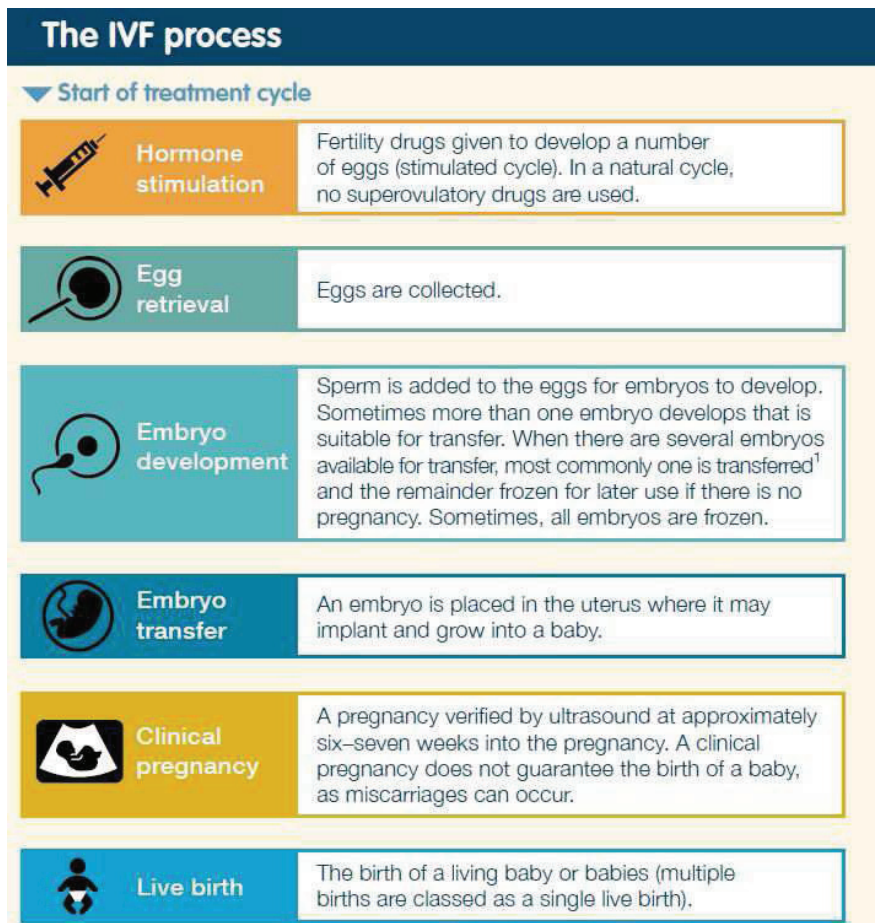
The IVF process

Start of treatment cycle

| | |
|---|---|
| Hormone stimulation | Fertility drugs given to develop a number of eggs (stimulated cycle). In a natural cycle, no superovulatory drugs are used. |
| Egg retrieval | Eggs are collected. |
| Embryo development | Sperm is added to the eggs for embryos to develop. Sometimes more than one embryo develops that is suitable for transfer. When there are several embryos available for transfer, most commonly one is transferred$^1$ and the remainder frozen for later use if there is no pregnancy. Sometimes, all embryos are frozen. |
| Embryo transfer | An embryo is placed in the uterus where it may implant and grow into a baby. |
| Clinical pregnancy | A pregnancy verified by ultrasound at approximately six–seven weeks into the pregnancy. A clinical pregnancy does not guarantee the birth of a baby, as miscarriages can occur. |
| Live birth | The birth of a living baby or babies (multiple births are classed as a single live birth). |